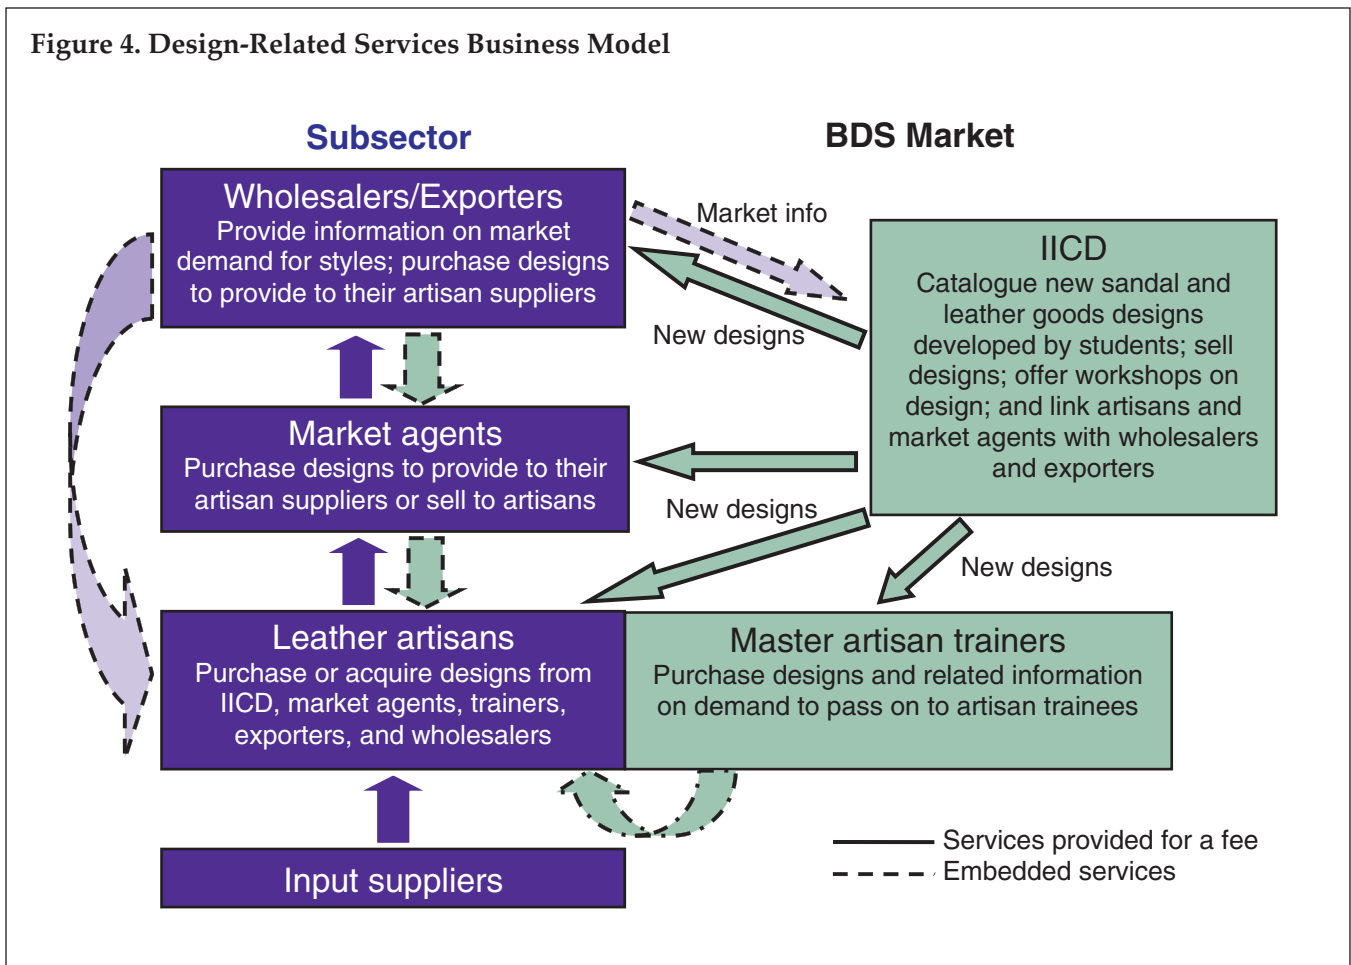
Figure 4. Design-Related Services Business Model

Subsector

BDS Market

Wholesalers/Exporters
Provide information on market demand for styles; purchase designs to provide to their artisan suppliers

Market info

New designs

IICD
Catalogue new sandal and leather goods designs developed by students; sell designs; offer workshops on design; and link artisans and market agents with wholesalers and exporters

Market agents
Purchase designs to provide to their artisan suppliers or sell to artisans

New designs

New designs

Leather artisans
Purchase or acquire designs from IICD, market agents, trainers, exporters, and wholesalers

Master artisan trainers
Purchase designs and related information on demand to pass on to artisan trainees

Input suppliers

Services provided for a fee
Embedded services